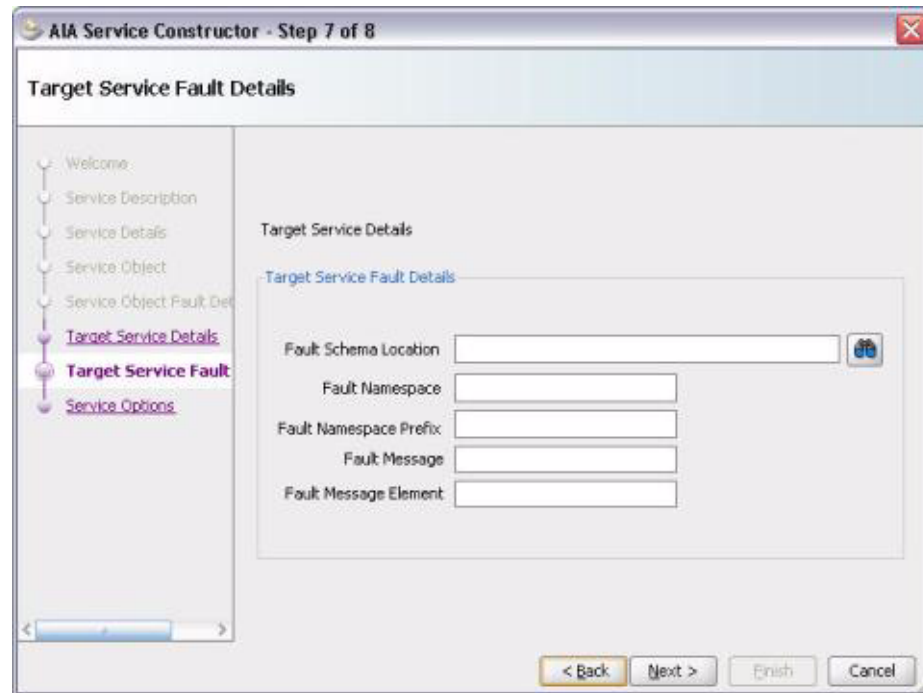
AIA Service Constructor - Step 7 of 8

Target Service Fault Details

Welcome
Service Description
Service Details
Service Object
Service Object Fault Det
Target Service Details
Target Service Fault
Service Options

Target Service Details

Target Service Fault Details

Fault Schema Location
Fault Namespace
Fault Namespace Prefix
Fault Message
Fault Message Element

< Back
Next >
Finish
Cancel